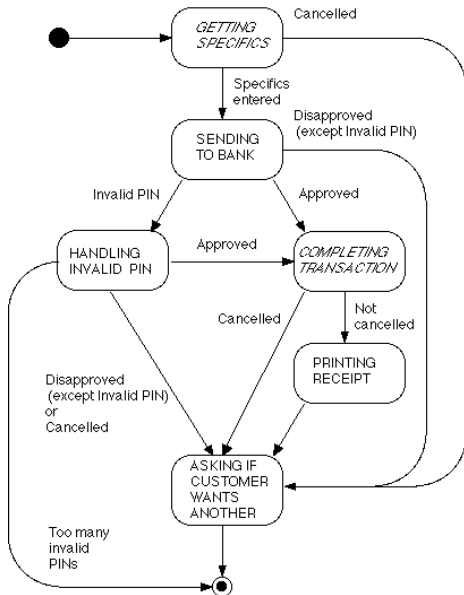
GETTING SPECIFICS

Cancelled

Specifics entered

SENDING TO BANK

Disapproved (except Invalid PIN)

Invalid PIN

Approved

HANDLING INVALID PIN

Approved

COMPLETING TRANSACTION

Not cancelled

Cancelled

PRINTING RECEIPT

Disapproved (except Invalid PIN) or Cancelled

ASKING IF CUSTOMER WANTS ANOTHER

Too many invalid PINs